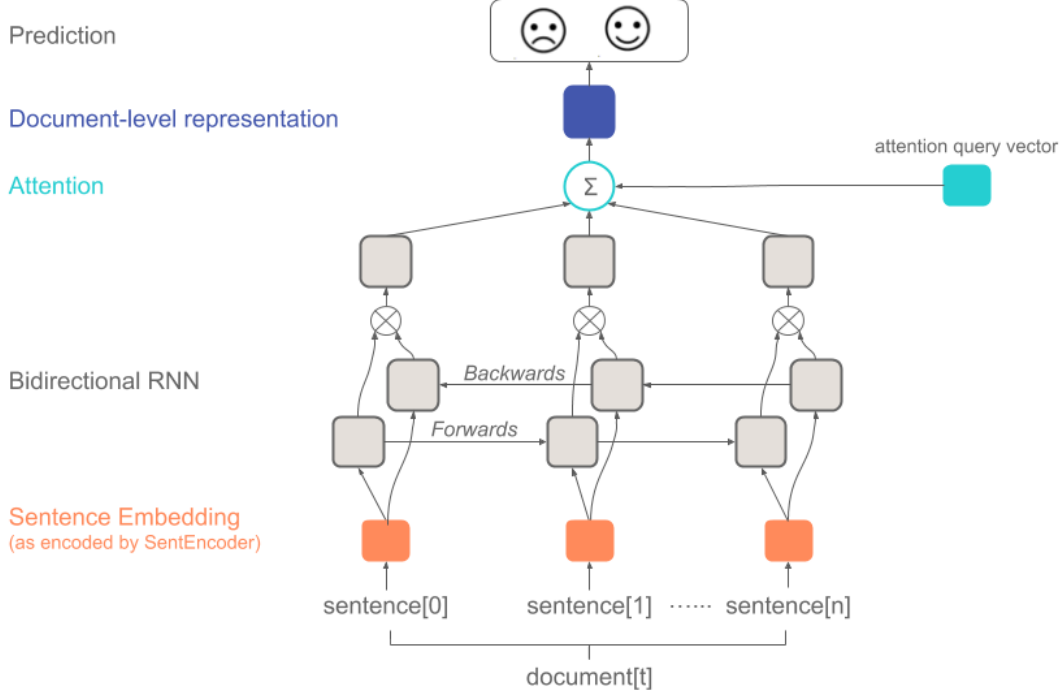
Prediction

Document-level representation

attention query vector

Attention

$\Sigma$

Backwards

Bidirectional RNN

Forwards

Sentence Embedding
(as encoded by SentEncoder)

sentence[0]    sentence[1] ······ sentence[n]

document[t]